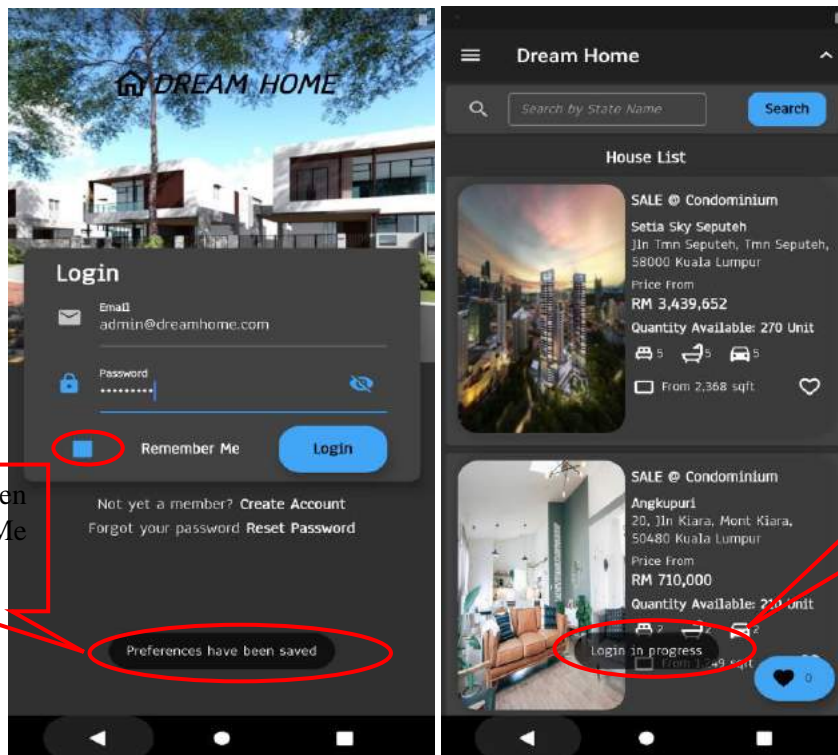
DREAM HOME

Login

Email
admin@dreamhome.com

Password
•••••••••

Remember Me

Login

Not yet a member? Create Account
Forgot your password Reset Password

Preferences have been saved

en
Me

Dream Home

Search by State Name

Search

House List

SALE @ Condominium
Setia Sky Seputeh
Jln Tmn Seputeh, Tmn Seputeh, 58000 Kuala Lumpur
Price From
RM 3,439,652
Quantity Available: 270 Unit
5 5 5
From 2,368 sqft

SALE @ Condominium
Angkupuri
20, Jln Kiara, Mont Kiara, 50480 Kuala Lumpur
Price From
RM 710,000
Quantity Available: 2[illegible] Unit
2 2 2
From 1,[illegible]49 sqft

Login in progress

0